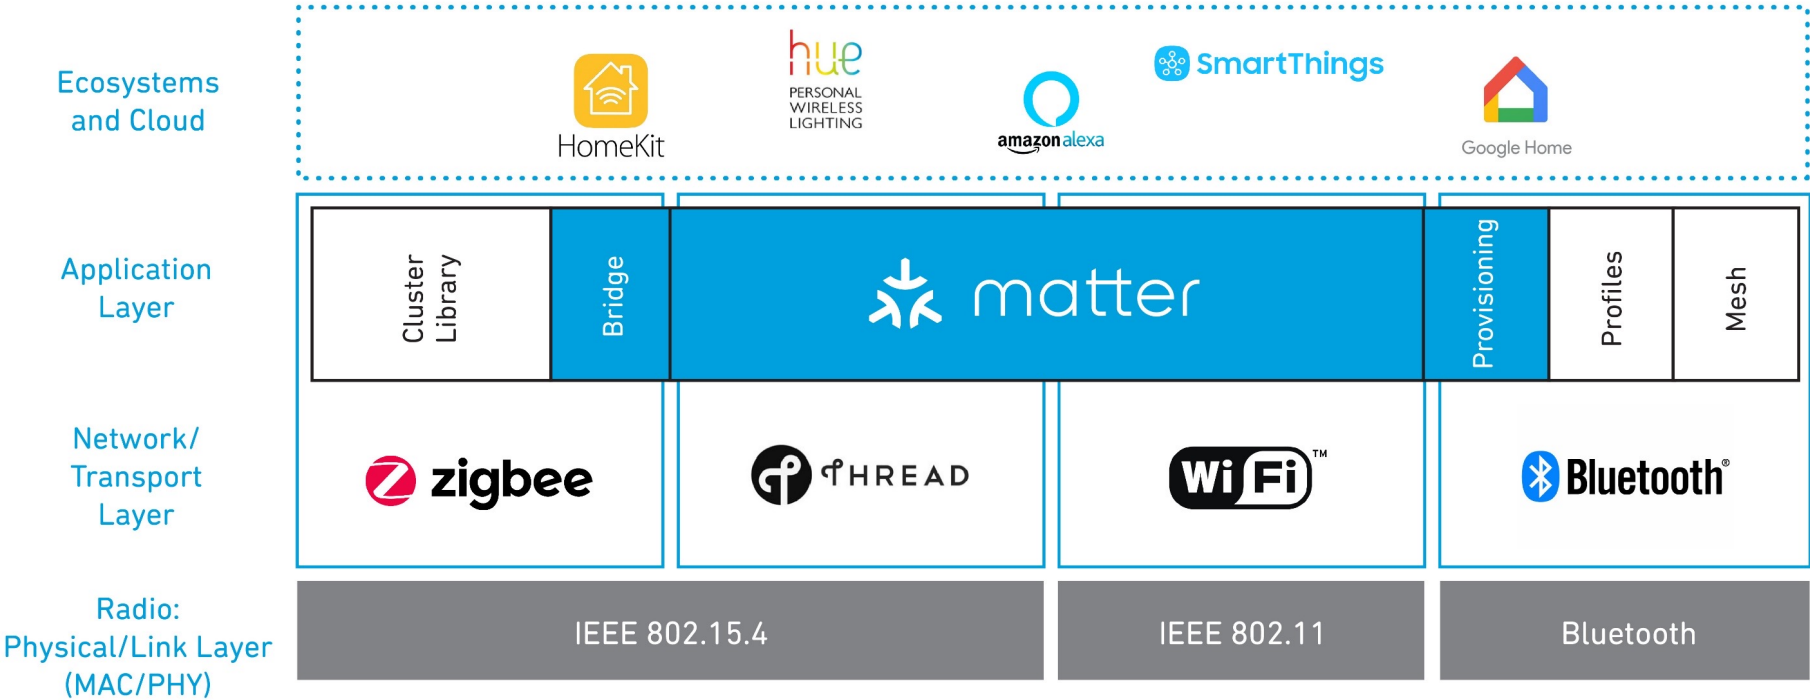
Ecosystems and Cloud

HomeKit

hue
PERSONAL WIRELESS LIGHTING

amazon alexa

SmartThings

Google Home

Application Layer

Cluster Library

Bridge

matter

Provisioning

Profiles

Mesh

Network/ Transport Layer

zigbee

THREAD

Wi Fi™

Bluetooth®

Radio: Physical/Link Layer (MAC/PHY)

IEEE 802.15.4

IEEE 802.11

Bluetooth